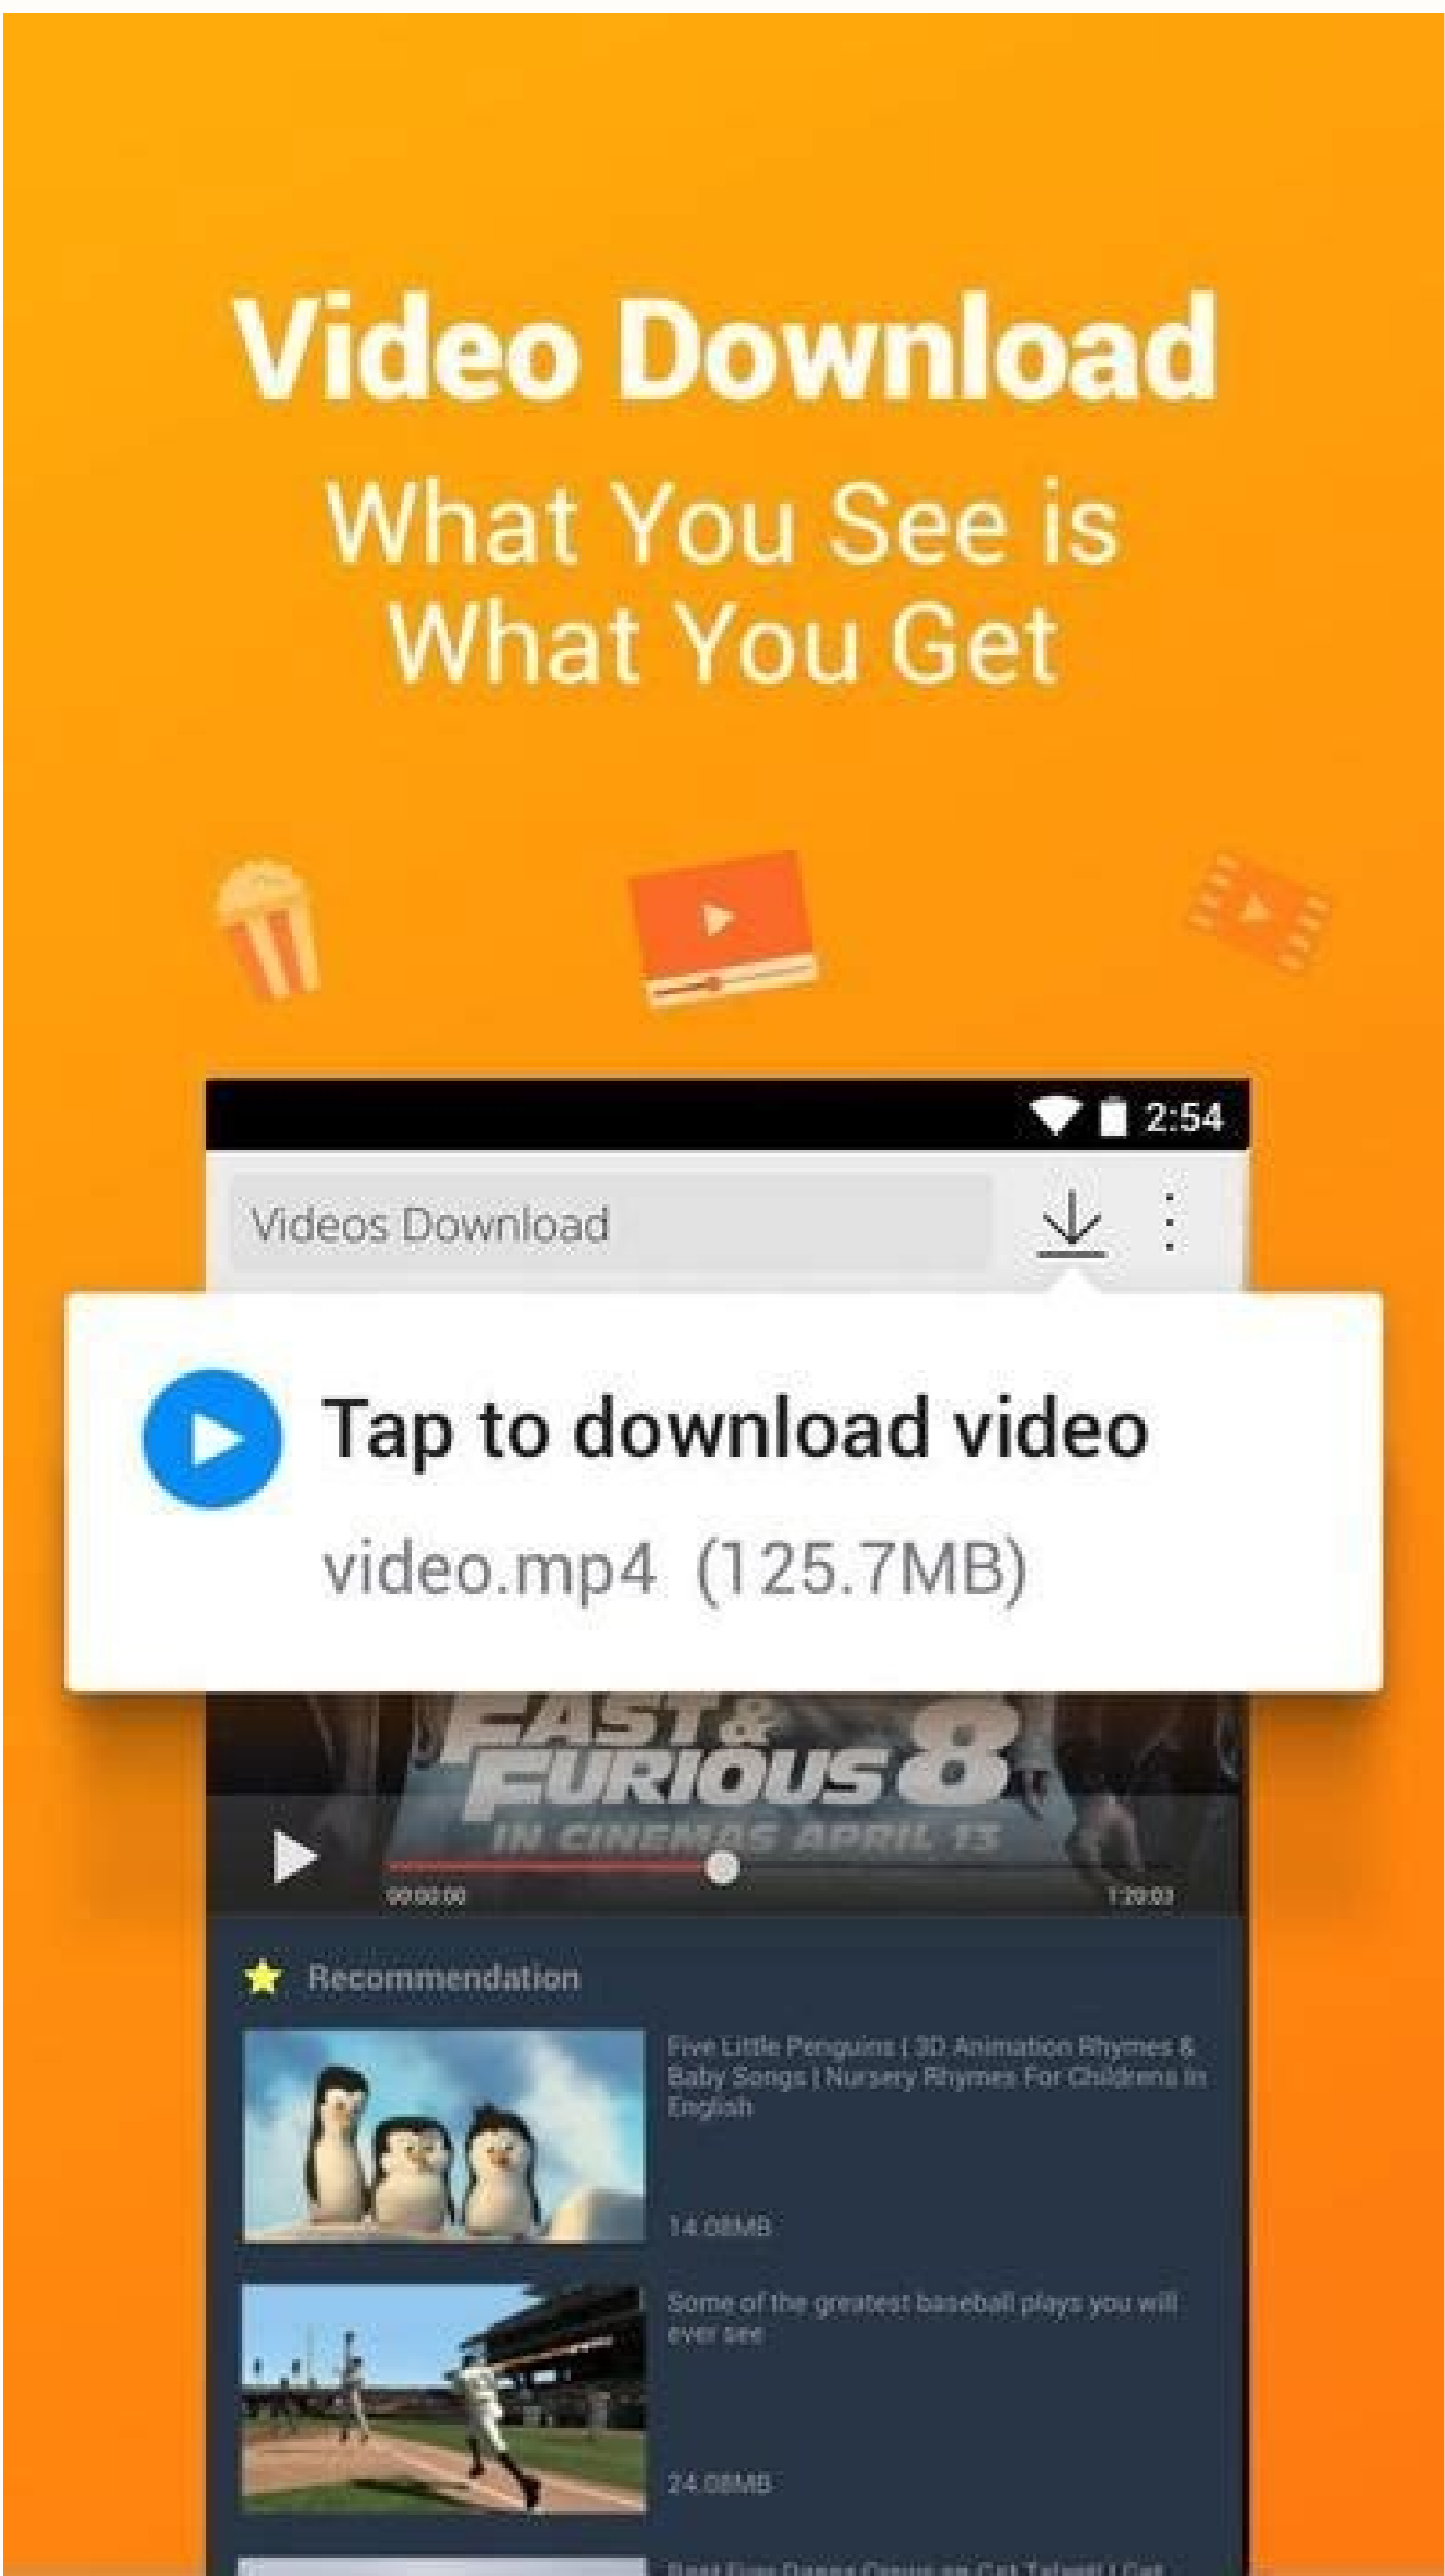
Video Download

What You See is What You Get

2:54

Videos Download

Tap to download video

video.mp4 (125.7MB)

FAST & FURIOUS 8

IN CINEMAS APRIL 13

00:00:00

1:20:03

Recommendation

Five Little Penguins | 3D Animation Rhymes & Baby Songs | Nursery Rhymes For Childrens in English

14.08MB

Some of the greatest baseball plays you will ever see

24.08MB

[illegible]